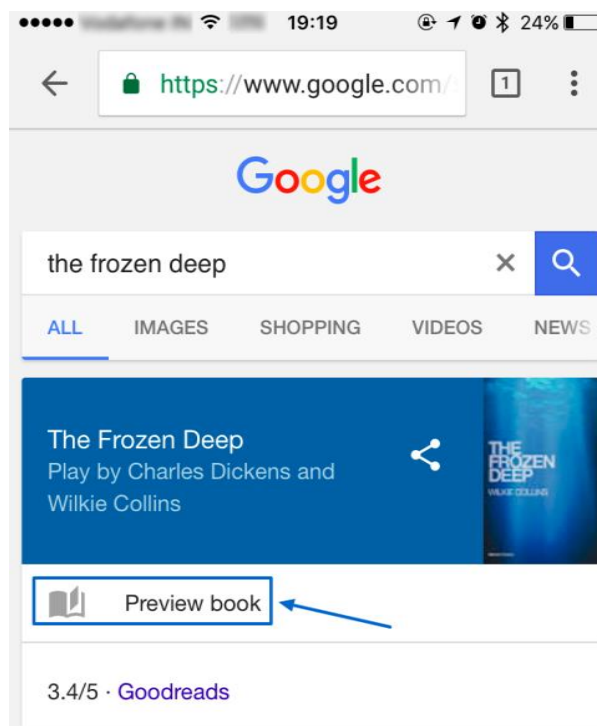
••••• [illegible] 19:19 24%

https://www.google.com/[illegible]

1

Google

the frozen deep

ALL IMAGES SHOPPING VIDEOS NEWS

The Frozen Deep
Play by Charles Dickens and Wilkie Collins

THE FROZEN DEEP
WILKIE COLLINS

Preview book

3.4/5 · Goodreads